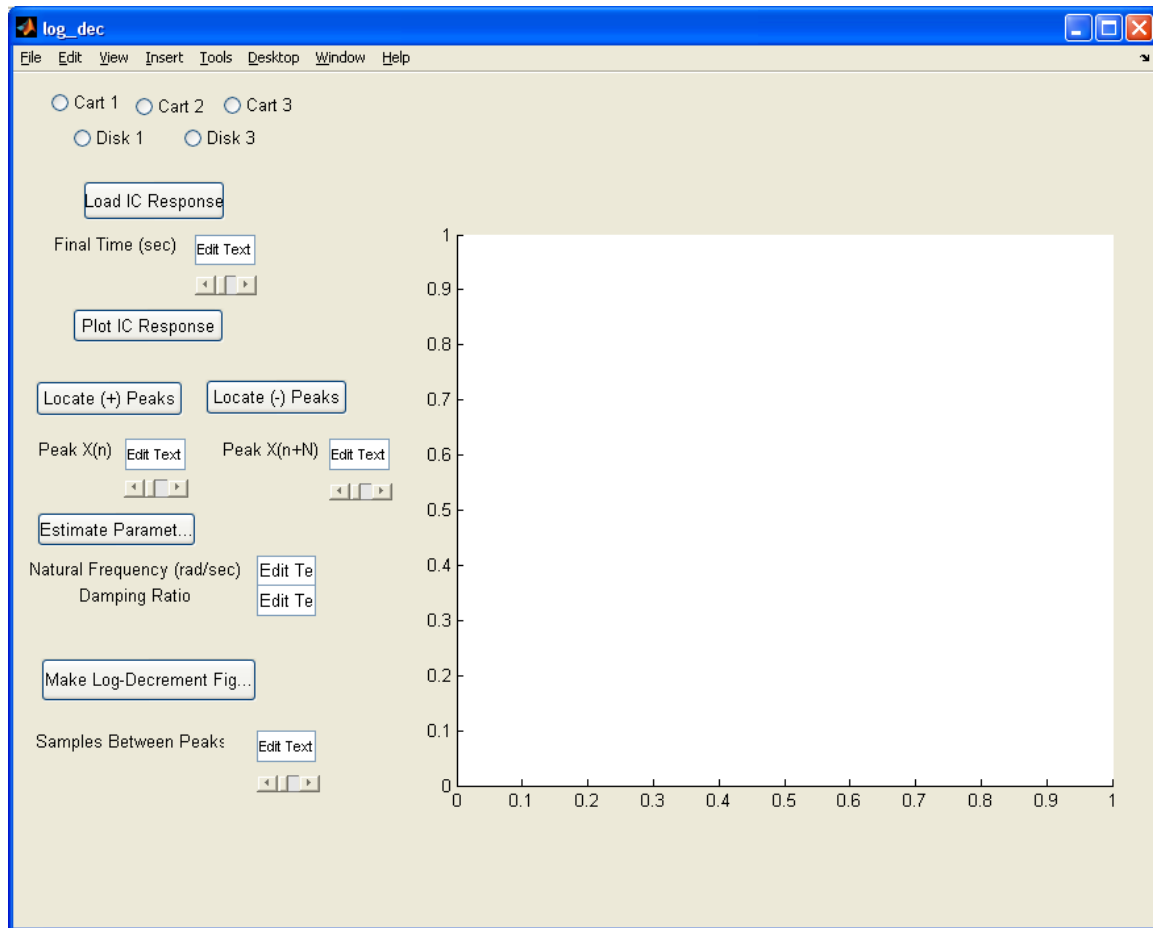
log_dec

File Edit View Insert Tools Desktop Window Help

Cart 1 Cart 2 Cart 3
Disk 1 Disk 3

Load IC Response

Final Time (sec) Edit Text

Plot IC Response

Locate (+) Peaks Locate (-) Peaks

Peak X(n) Edit Text Peak X(n+N) Edit Text

Estimate Paramet...

Natural Frequency (rad/sec) Edit Te
Damping Ratio Edit Te

Make Log-Decrement Fig...

Samples Between Peaks Edit Text

1
0.9
0.8
0.7
0.6
0.5
0.4
0.3
0.2
0.1
0
0 0.1 0.2 0.3 0.4 0.5 0.6 0.7 0.8 0.9 1